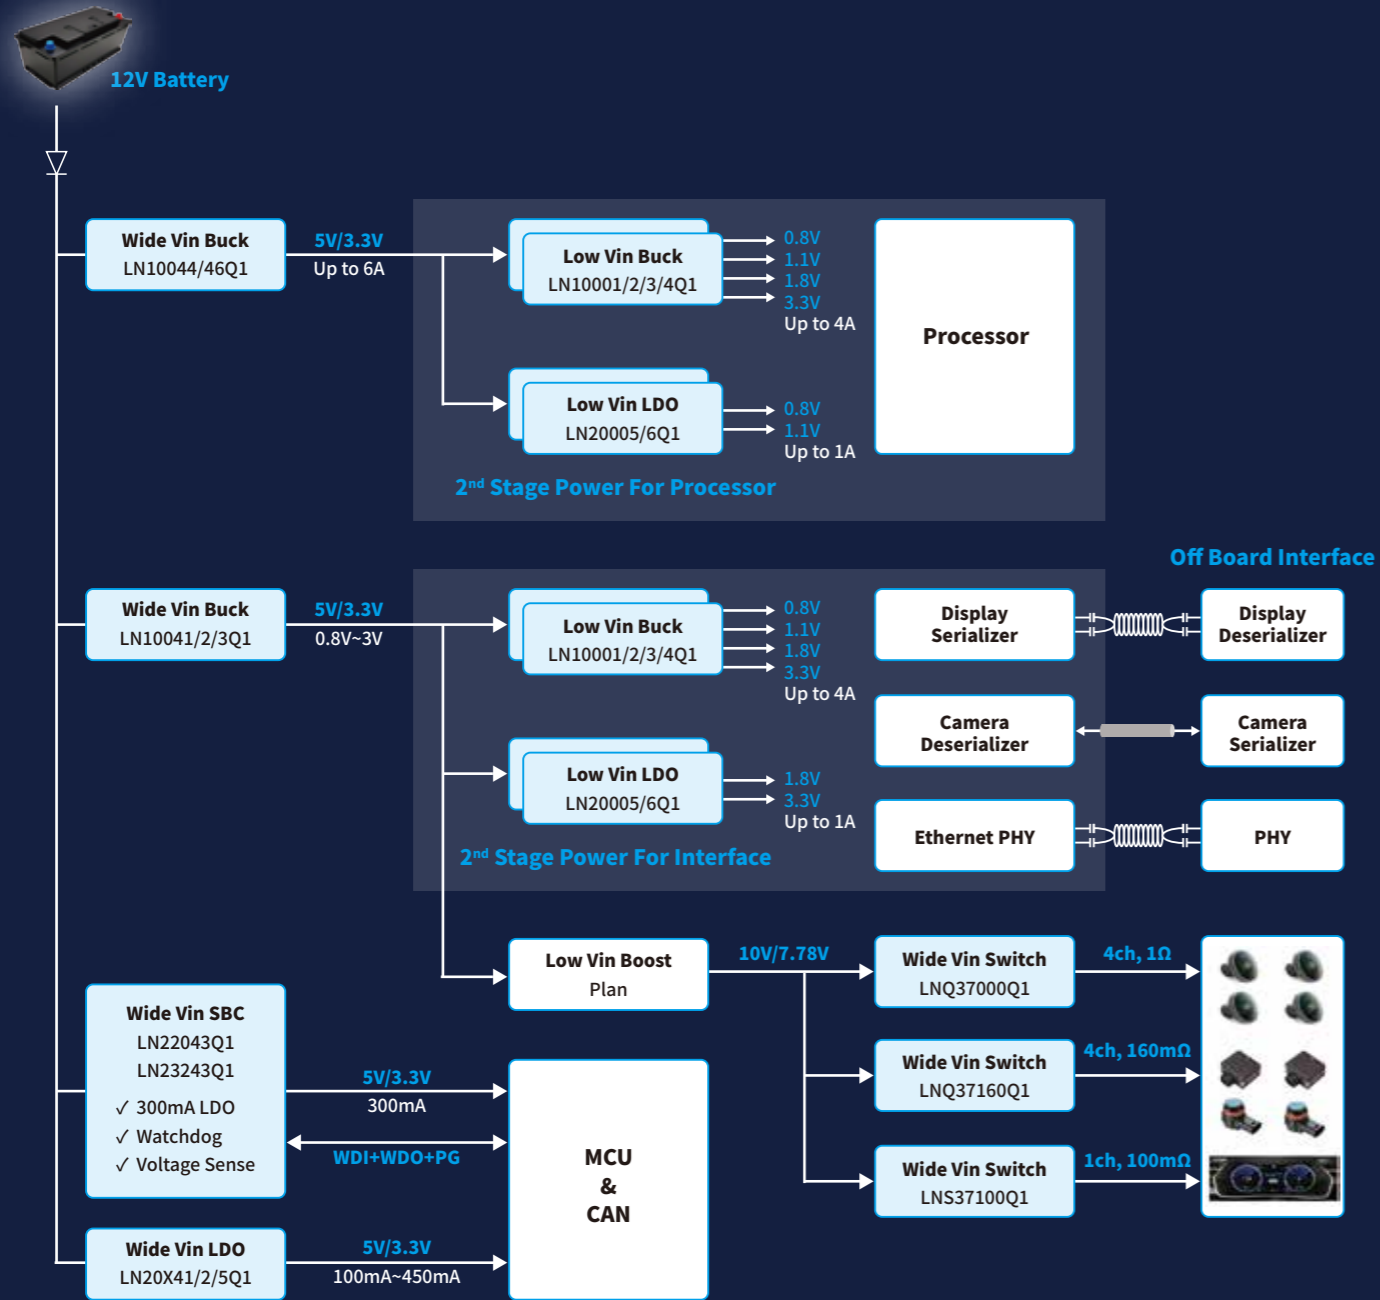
12V Battery

Wide Vin Buck
LN10044/46Q1

5V/3.3V
Up to 6A

Low Vin Buck
LN10001/2/3/4Q1

0.8V
1.1V
1.8V
3.3V
Up to 4A

Processor

Low Vin LDO
LN20005/6Q1

0.8V
1.1V
Up to 1A

2$^{nd}$ Stage Power For Processor

Off Board Interface

Wide Vin Buck
LN10041/2/3Q1

5V/3.3V
0.8V~3V

Low Vin Buck
LN10001/2/3/4Q1

0.8V
1.1V
1.8V
3.3V
Up to 4A

Display Serializer

Display Deserializer

Camera Deserializer

Camera Serializer

Low Vin LDO
LN20005/6Q1

1.8V
3.3V
Up to 1A

Ethernet PHY

PHY

2$^{nd}$ Stage Power For Interface

Low Vin Boost
Plan

10V/7.78V

Wide Vin Switch
LNQ37000Q1

4ch, 1Ω

Wide Vin SBC
LN22043Q1
LN23243Q1
✓ 300mA LDO
✓ Watchdog
✓ Voltage Sense

5V/3.3V
300mA

WDI+WDO+PG

MCU
&
CAN

Wide Vin Switch
LNQ37160Q1

4ch, 160mΩ

Wide Vin Switch
LNS37100Q1

1ch, 100mΩ

Wide Vin LDO
LN20X41/2/5Q1

5V/3.3V
100mA~450mA